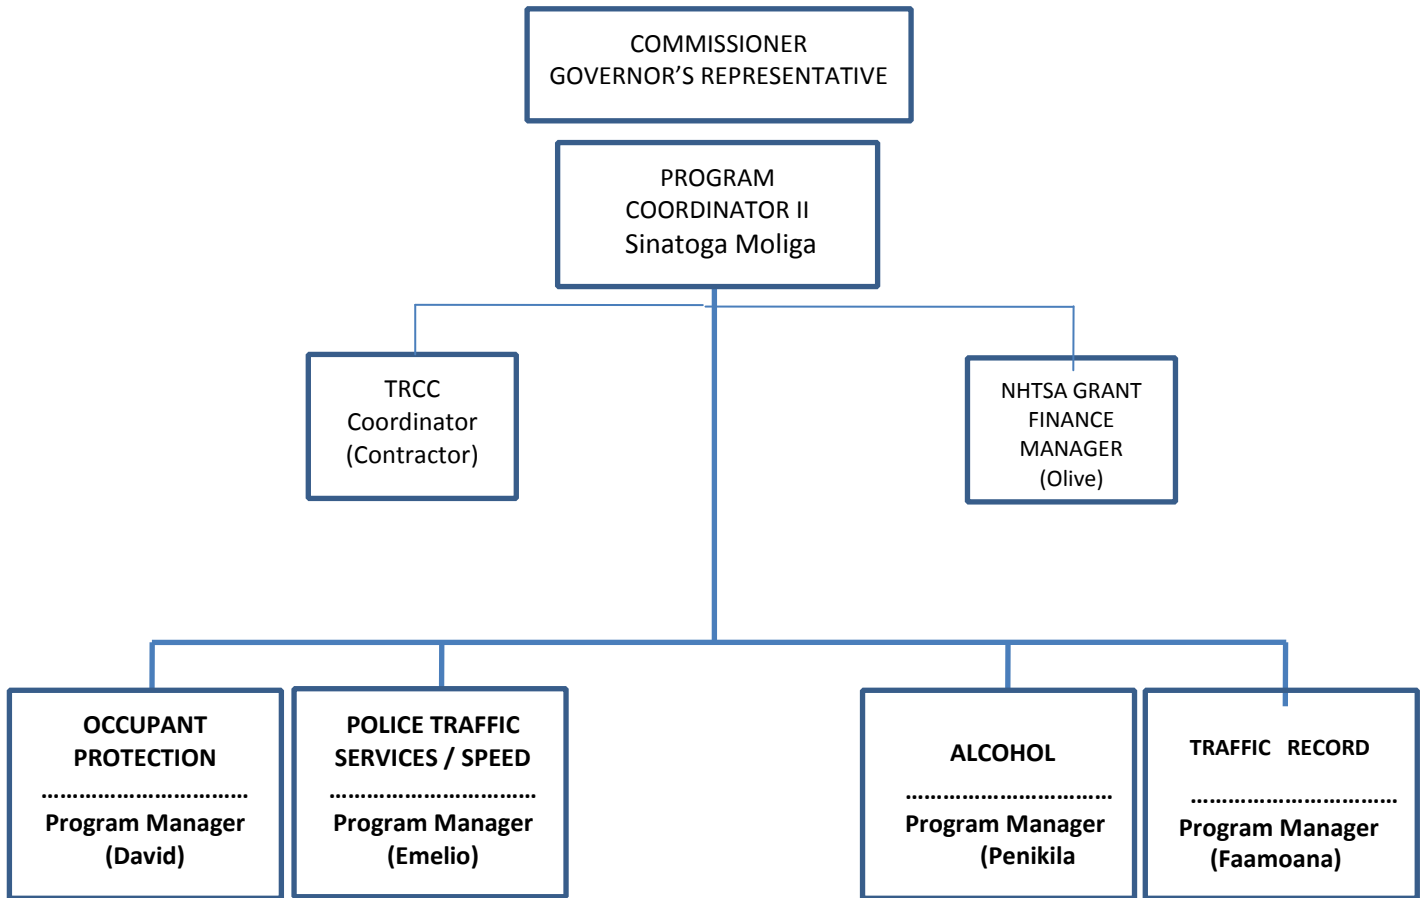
COMMISSIONER
GOVERNOR'S REPRESENTATIVE

PROGRAM
COORDINATOR II
Sinatoga Moliga

TRCC
Coordinator
(Contractor)

NHTSA GRANT
FINANCE
MANAGER
(Olive)

OCCUPANT
PROTECTION
…………………………
Program Manager
(David)

POLICE TRAFFIC
SERVICES / SPEED
…………………………
Program Manager
(Emelio)

ALCOHOL
…………………………
Program Manager
(Penikila

TRAFFIC RECORD
…………………………
Program Manager
(Faamoana)